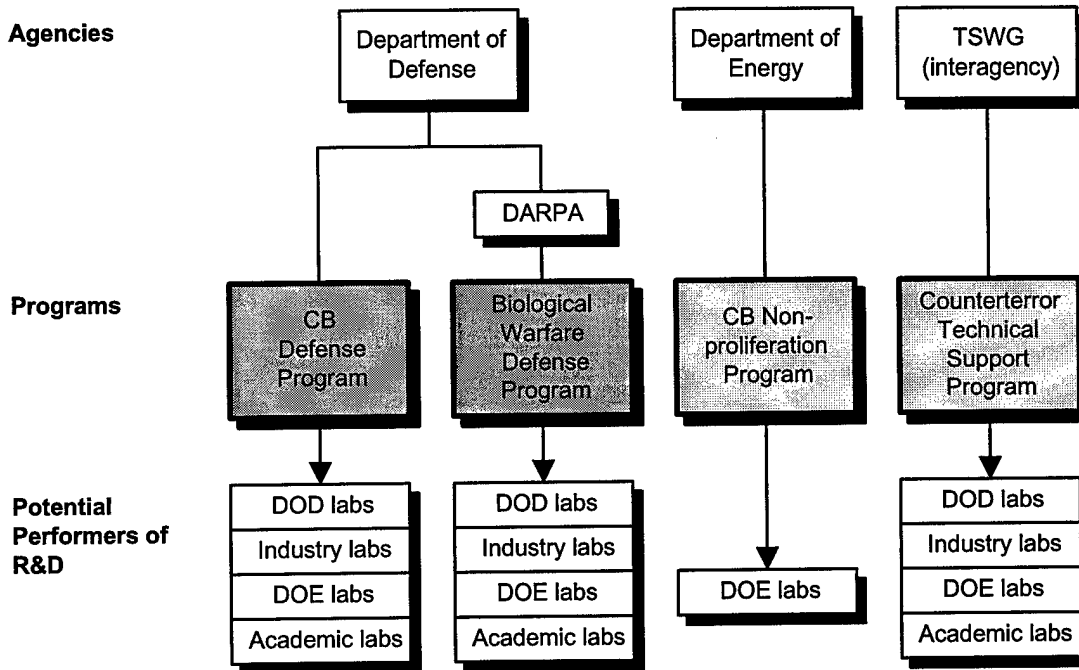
Agencies

Department of Defense

Department of Energy

TSWG (interagency)

DARPA

Programs

CB Defense Program

Biological Warfare Defense Program

CB Nonproliferation Program

Counterterror Technical Support Program

Potential Performers of R&D

DOD labs
Industry labs
DOE labs
Academic labs

DOD labs
Industry labs
DOE labs
Academic labs

DOE labs

DOD labs
Industry labs
DOE labs
Academic labs